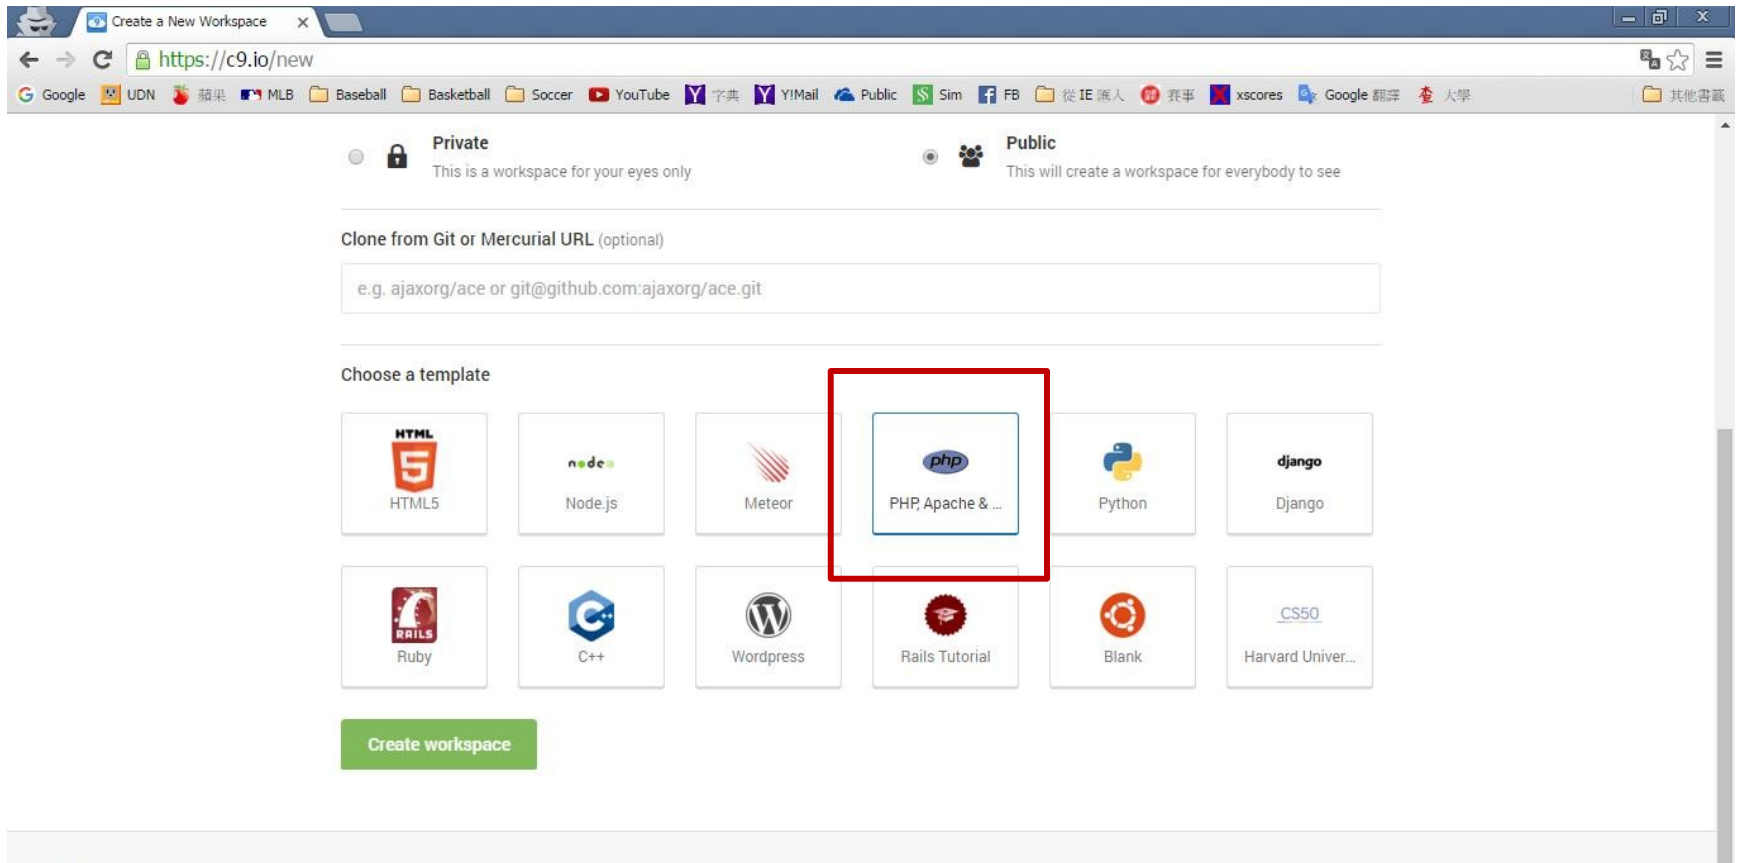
Create a New Workspace ×

https://c9.io/new

Google UDN 蘋果 MLB Baseball Basketball Soccer YouTube 字典 Y!Mail Public Sim FB 從 IE 匯入 賽事 xscores Google 翻譯 大學 其他書籤

Private
This is a workspace for your eyes only

Public
This will create a workspace for everybody to see

Clone from Git or Mercurial URL (optional)

e.g. ajaxorg/ace or git@github.com:ajaxorg/ace.git

Choose a template

HTML
HTML5

node
Node.js

Meteor

php
PHP, Apache & ...

Python

django
Django

RAILS
Ruby

C++

Wordpress

Rails Tutorial

Blank

CS50
Harvard Univer...

Create workspace